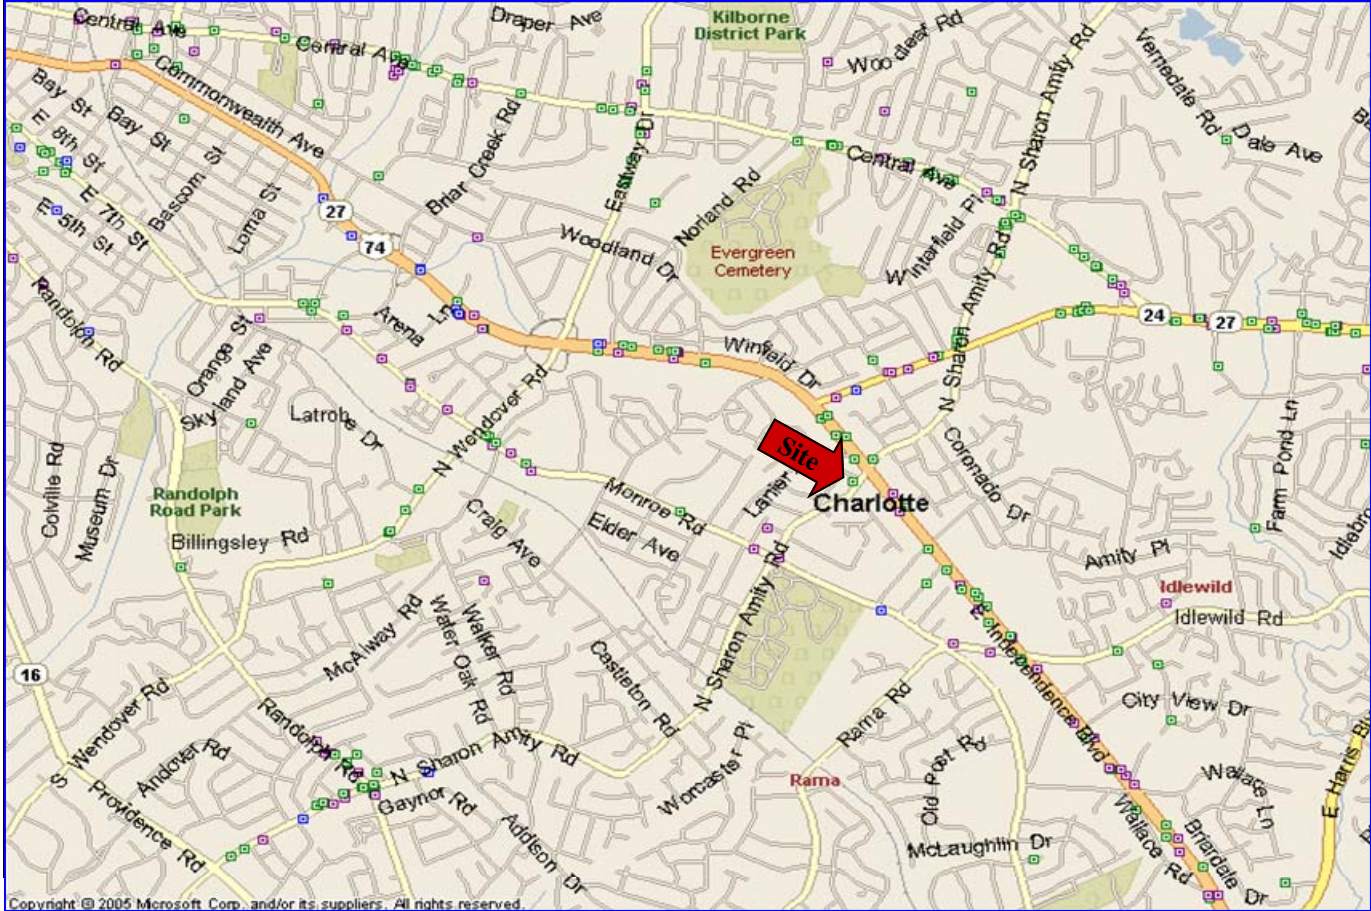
Central Ave
Draper Ave
Kilborne District Park
Woodleaf Rd
N Sharon Amity Rd
Vernedale Rd
Dale Ave
Central Ave
Commonwealth Ave
Bay St
Bay St
E 8th St
E 7th St
E 5th St
Bascom St
Loma St
Briar Creek Rd
Eastway Dr
Norland Rd
Central Ave
27
74
Woodland Dr
Evergreen Cemetery
Winterfield Pl
Amity Rd
24
27
Randolph Rd
Orange St
Skyland Ave
Arena Ln
N Wendover Rd
Winfield Dr
N Sharon Amity Rd
Latrobe Dr
Site
Coronado Dr
Farm Pond Ln
Colville Rd
Museum Dr
Randolph Road Park
Monroe Rd
Lanier
Charlotte
Billingsley Rd
Craig Ave
Elder Ave
Amity Pl
Idlewild
Idlewild Rd
McAlway Rd
Water Oak Rd
Walker Rd
N Sharon Amity Rd
E Independence Blvd
16
Castleton Rd
City View Dr
Wendover Rd
Randolph Rd
Rama Rd
Andover Rd
N Sharon Amity Rd
Worcester Pl
Old Post Rd
Wallace Ln
S Providence Rd
Gaynor Rd
Rama
Addison Dr
McLaughlin Dr
Wallace Rd
Briardale Dr
E Harris Bl
Copyright © 2005 Microsoft Corp. and/or its suppliers. All rights reserved.